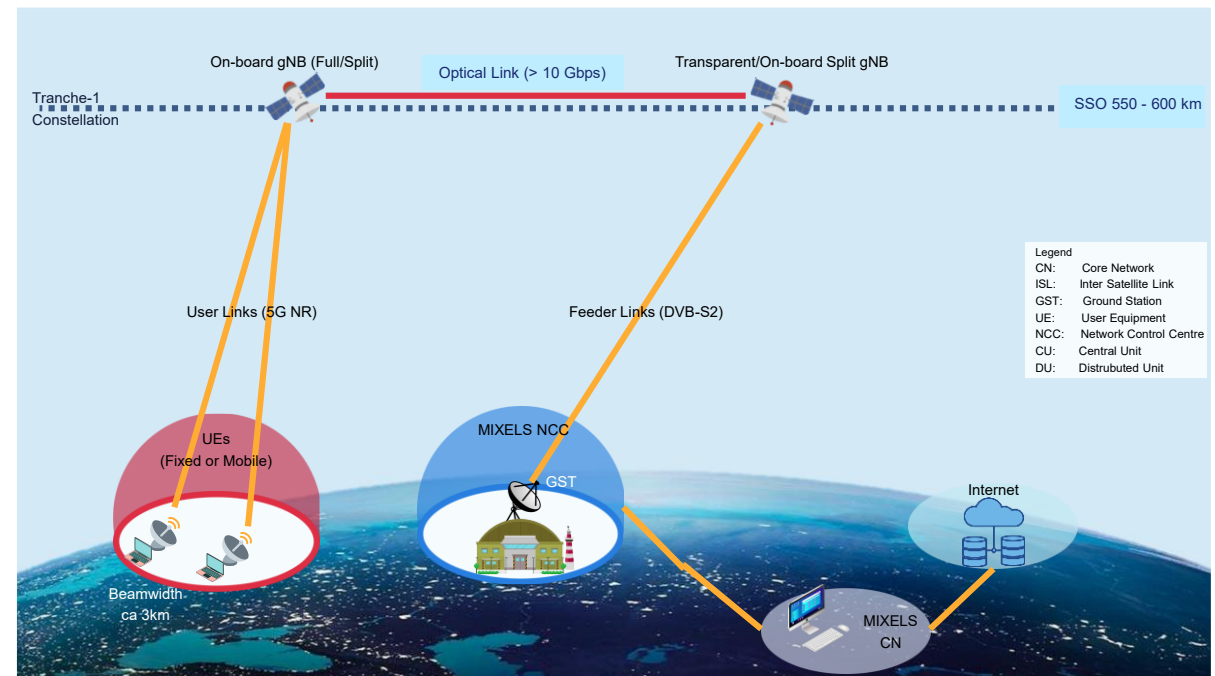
On-board gNB (Full/Split)

Optical Link (> 10 Gbps)

Transparent/On-board Split gNB

Tranche-1 Constellation

SSO 550 - 600 km

Legend
CN: Core Network
ISL: Inter Satellite Link
GST: Ground Station
UE: User Equipment
NCC: Network Control Centre
CU: Central Unit
DU: Distrubuted Unit

User Links (5G NR)

Feeder Links (DVB-S2)

UEs (Fixed or Mobile)

MIXELS NCC

GST

Internet

Beamwidth ca 3km

MIXELS CN